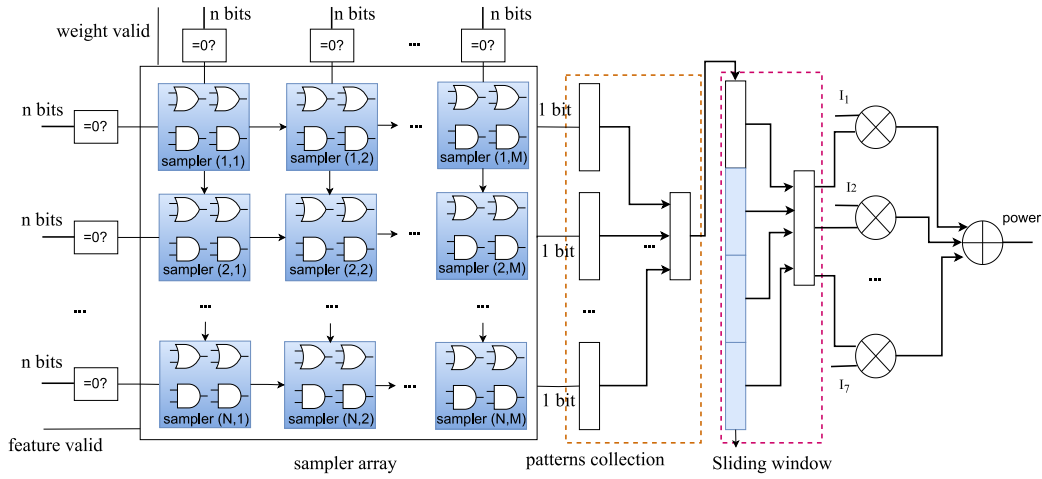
n bits
n bits
n bits
weight valid
=0?
=0?
...
=0?
n bits
=0?
sampler (1,1)
sampler (1,2)
...
sampler (1,M)
1 bit
n bits
=0?
sampler (2,1)
sampler (2,2)
...
sampler (2,M)
1 bit
...
...
...
...
...
n bits
=0?
sampler (N,1)
sampler (N,2)
...
sampler (N,M)
1 bit
feature valid
sampler array
patterns collection
Sliding window
$I_1$
$I_2$
...
$I_7$
power